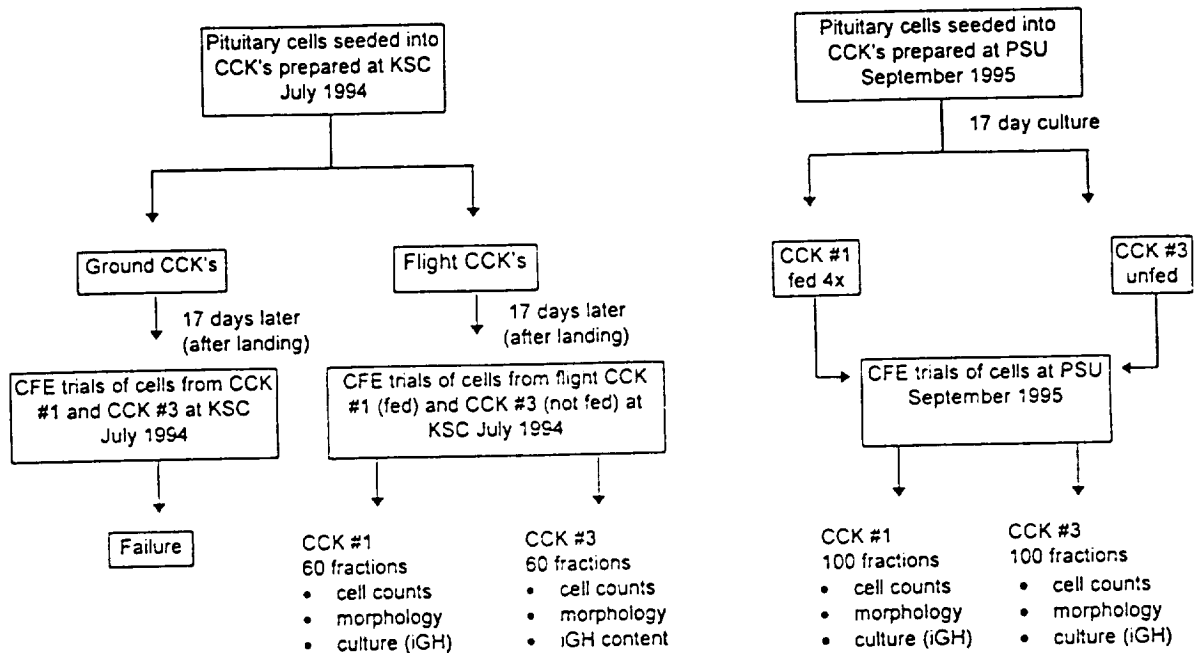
Pituitary cells seeded into CCK's prepared at KSC July 1994

Ground CCK's

17 days later (after landing)

CFE trials of cells from CCK #1 and CCK #3 at KSC July 1994

Failure

Flight CCK's

17 days later (after landing)

CFE trials of cells from flight CCK #1 (fed) and CCK #3 (not fed) at KSC July 1994

CCK #1
60 fractions
• cell counts
• morphology
• culture (iGH)

CCK #3
60 fractions
• cell counts
• morphology
• iGH content

Pituitary cells seeded into CCK's prepared at PSU September 1995

17 day culture

CCK #1 fed 4x

CCK #3 unfed

CFE trials of cells at PSU September 1995

CCK #1
100 fractions
• cell counts
• morphology
• culture (iGH)

CCK #3
100 fractions
• cell counts
• morphology
• culture (iGH)